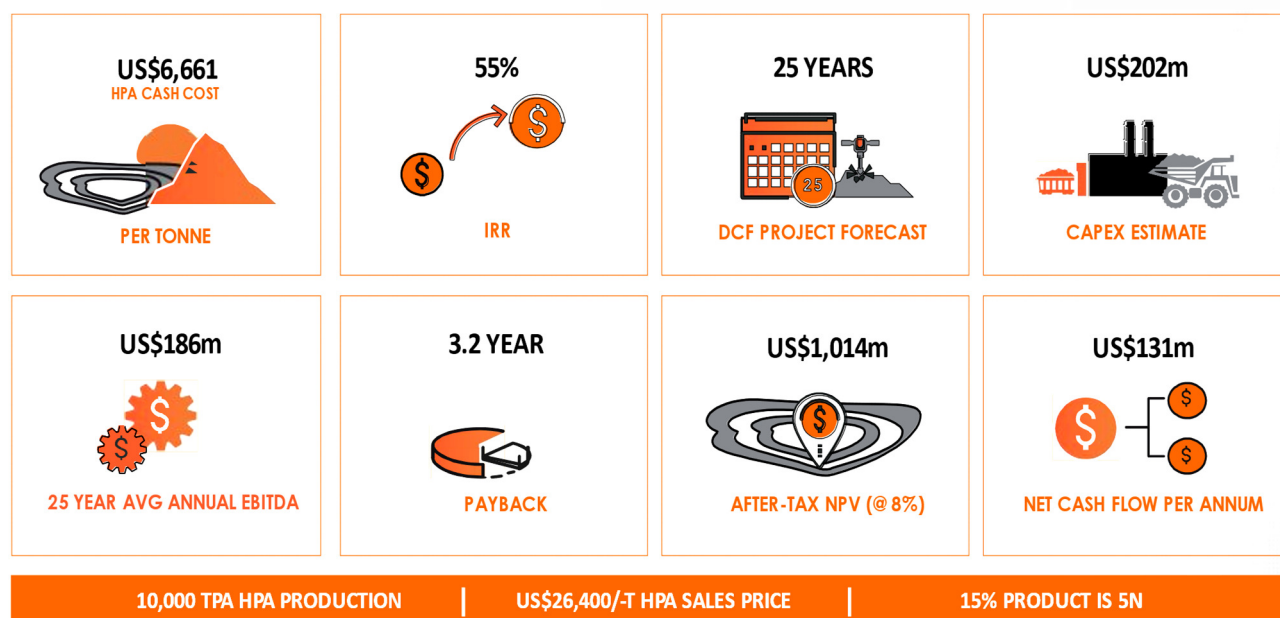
US$6,661
HPA CASH COST
PER TONNE

55%
IRR

25 YEARS
25
DCF PROJECT FORECAST

US$202m
CAPEX ESTIMATE

US$186m
25 YEAR AVG ANNUAL EBITDA

3.2 YEAR
PAYBACK

US$1,014m
AFTER-TAX NPV (@ 8%)

US$131m
NET CASH FLOW PER ANNUM

10,000 TPA HPA PRODUCTION | US$26,400/-T HPA SALES PRICE | 15% PRODUCT IS 5N